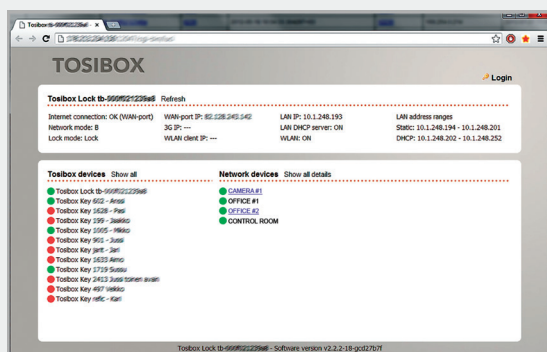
Tosibox tb-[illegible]

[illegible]

TOSIBOX

Login

Tosibox Lock tb-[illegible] Refresh

Internet connection: OK (WAN-port)
Network mode: B
Lock mode: Lock

WAN-port IP: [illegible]
3G IP: ---
WLAN client IP: ---

LAN IP: 10.1.248.193
LAN DHCP server: ON
WLAN: ON

LAN address ranges
Static: 10.1.248.194 - 10.1.248.201
DHCP: 10.1.248.202 - 10.1.248.252

Tosibox devices Show all

Tosibox Lock tb-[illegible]
Tosibox Key 602 - Anssi
Tosibox Key 1628 - Pasi
Tosibox Key 199 - Jaakko
Tosibox Key 1005 - Mikko
Tosibox Key 901 - Jussi
Tosibox Key jarit - Jari
Tosibox Key 1633 Aimo
Tosibox Key 1719 Sussu
Tosibox Key 2413 Jussi toinen avain
Tosibox Key 497 Vekko
Tosibox Key refic - Kari

Network devices Show all details

CAMERA #1
OFFICE #1
OFFICE #2
CONTROL ROOM

Tosibox Lock tb-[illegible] - Software version v2.2.2-18-gcd27b7f